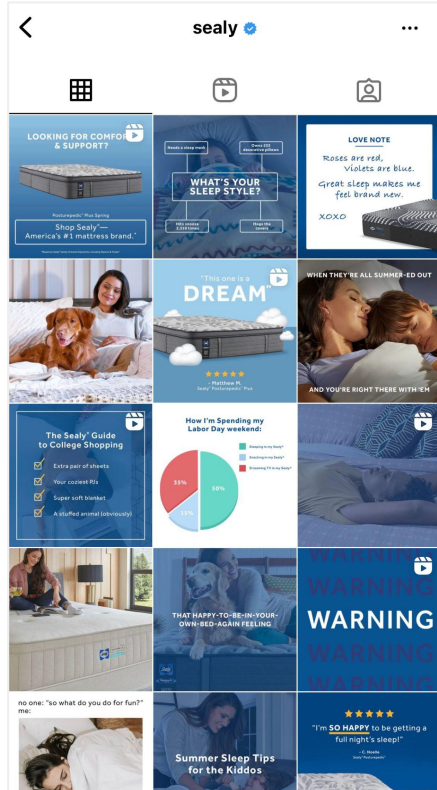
sealy

LOOKING FOR COMFO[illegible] & SUPPORT?

Posturepedic® Plus Spring

Shop Sealy®— America's #1 mattress brand.®

Needs a sleep mask

Owns 3 decorative pillows

WHAT'S YOUR SLEEP STYLE?

Hits snooze 3,259 times

Hogs the covers

LOVE NOTE

Roses are red, Violets are blue. Great sleep makes me feel brand new. XOXO

"This one is a DREAM"

★★★★★

- Matthew M. Sealy® Posturepedic® Plus

WHEN THEY'RE ALL SUMMER-ED OUT

AND YOU'RE RIGHT THERE WITH 'EM

The Sealy® Guide to College Shopping

Extra pair of sheets

Your coziest PJs

Super soft blanket

A stuffed animal (obviously)

How I'm Spending my Labor Day weekend:

Sleeping in my Sealy®

Snoozing in my Sealy®

Dreaming I'm in my Sealy®

33%

50%

17%

THAT HAPPY-TO-BE-IN-YOUR-OWN-BED-AGAIN FEELING

WARNING

WARNING

WARNING

WARNING

WARNING

no one: "so what do you do for fun?"
me:

Summer Sleep Tips for the Kiddos

★★★★★

"I'm SO HAPPY to be getting a full night's sleep!"

- C. Noelle